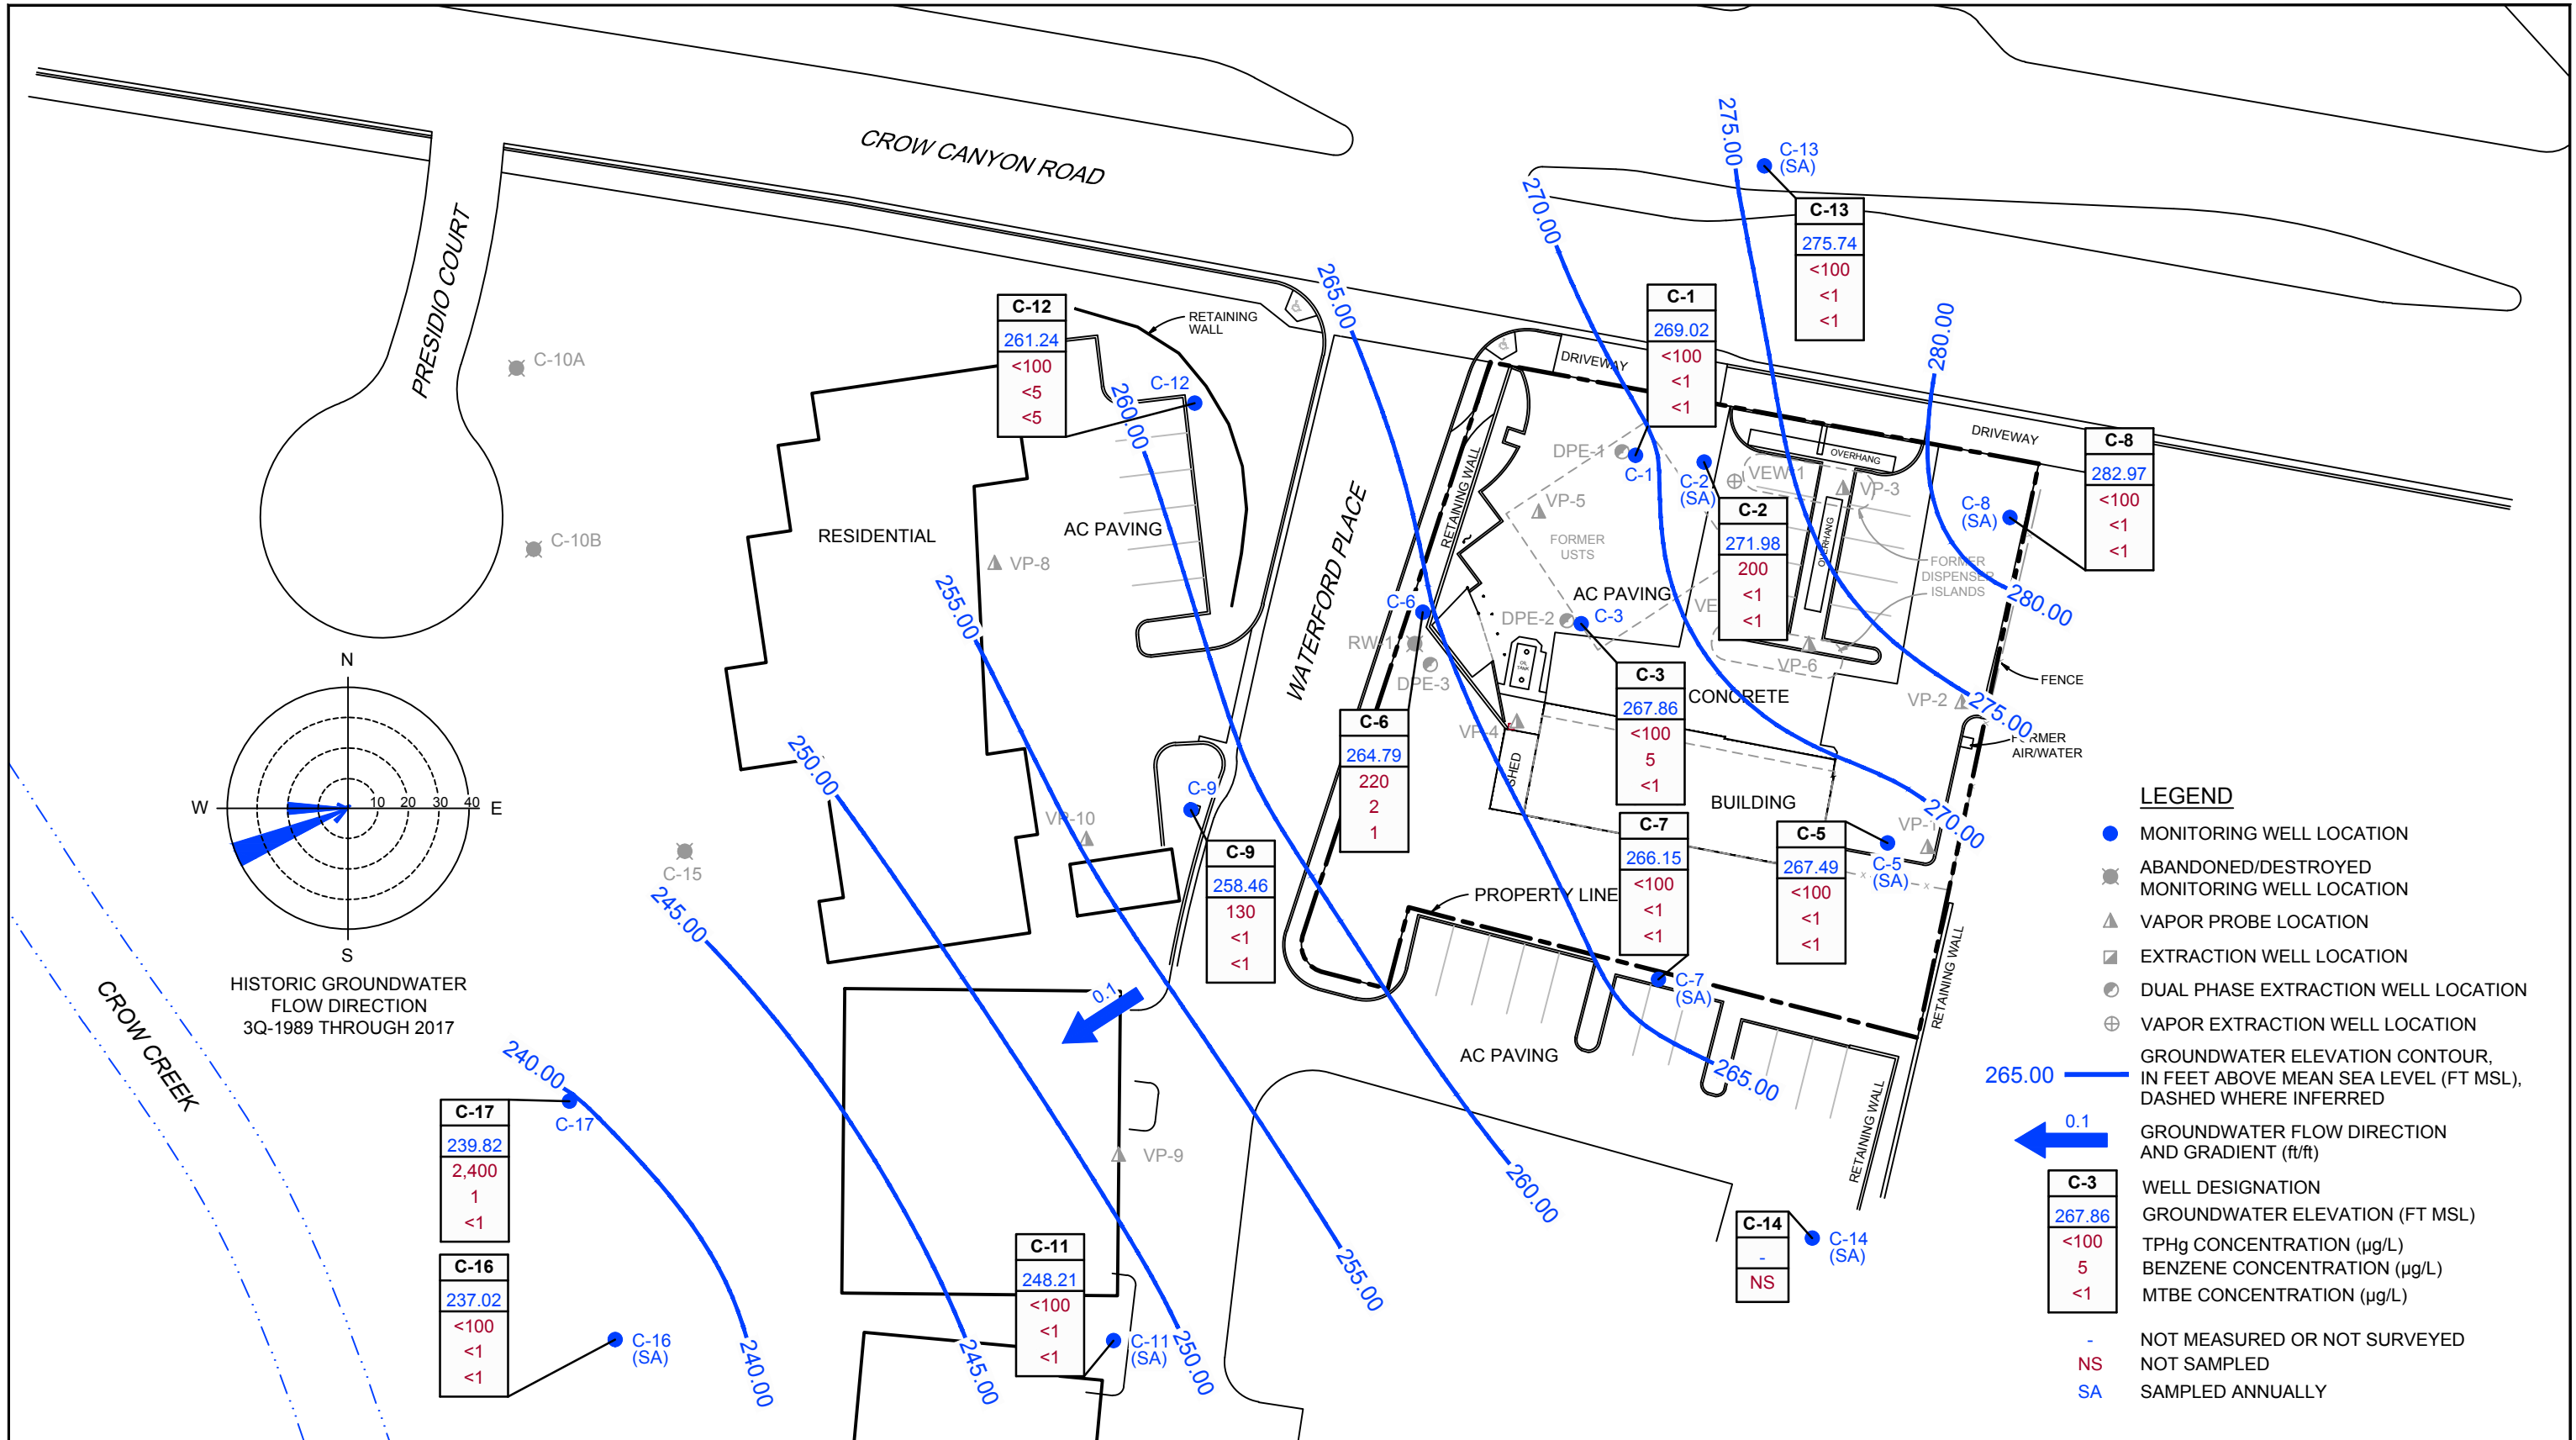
CROW CANYON ROAD

PRESIDIO COURT

WATERFORD PLACE

CROW CREEK

C-10A

C-10B

C-15

RESIDENTIAL

AC PAVING

VP-8

VP-10

VP-9

RETAINING WALL

C-12

| C-12 |
|---|
| 261.24 |
| <100 |
| <5 |
| <5 |

C-9

| C-9 |
|---|
| 258.46 |
| 130 |
| <1 |
| <1 |

C-6

| C-6 |
|---|
| 264.79 |
| 220 |
| 2 |
| 1 |

| C-1 |
|---|
| 269.02 |
| <100 |
| <1 |
| <1 |

| C-13 |
|---|
| 275.74 |
| <100 |
| <1 |
| <1 |

C-13 (SA)

| C-2 |
|---|
| 271.98 |
| 200 |
| <1 |
| <1 |

| C-8 |
|---|
| 282.97 |
| <100 |
| <1 |
| <1 |

C-8 (SA)

| C-3 |
|---|
| 267.86 |
| <100 |
| 5 |
| <1 |

| C-7 |
|---|
| 266.15 |
| <100 |
| <1 |
| <1 |

| C-5 |
|---|
| 267.49 |
| <100 |
| <1 |
| <1 |

C-5 (SA)

C-7 (SA)

| C-14 |
|---|
| - |
| NS |

C-14 (SA)

| C-11 |
|---|
| 248.21 |
| <100 |
| <1 |
| <1 |

C-11 (SA)

| C-17 |
|---|
| 239.82 |
| 2,400 |
| 1 |
| <1 |

C-17

| C-16 |
|---|
| 237.02 |
| <100 |
| <1 |
| <1 |

C-16 (SA)

DRIVEWAY

DRIVEWAY

RETAINING WALL

DPE-1

C-1

C-2 (SA)

VEW-1

VP-3

OVERHANG

VP-5

FORMER USTS

FORMER DISPENSER ISLANDS

AC PAVING

C-3

DPE-2

RW-1

DPE-3

VP-4

VP-6

VE

CONCRETE

SHED

BUILDING

VP-2

VP-1

FENCE

FORMER AIR/WATER

PROPERTY LINE

AC PAVING

RETAINING WALL

RETAINING WALL

275.00 270.00 265.00 260.00 255.00 250.00 245.00 240.00 280.00 280.00 275.00 270.00 265.00 260.00 255.00 250.00 245.00 240.00

0.1

N
S
W
E
10 20 30 40

HISTORIC GROUNDWATER FLOW DIRECTION 3Q-1989 THROUGH 2017

LEGEND

MONITORING WELL LOCATION

ABANDONED/DESTROYED MONITORING WELL LOCATION

VAPOR PROBE LOCATION

EXTRACTION WELL LOCATION

DUAL PHASE EXTRACTION WELL LOCATION

VAPOR EXTRACTION WELL LOCATION

265.00 GROUNDWATER ELEVATION CONTOUR, IN FEET ABOVE MEAN SEA LEVEL (FT MSL), DASHED WHERE INFERRED

0.1 GROUNDWATER FLOW DIRECTION AND GRADIENT (ft/ft)

C-3 WELL DESIGNATION
267.86 GROUNDWATER ELEVATION (FT MSL)
<100 TPHg CONCENTRATION (µg/L)
5 BENZENE CONCENTRATION (µg/L)
<1 MTBE CONCENTRATION (µg/L)

- NOT MEASURED OR NOT SURVEYED
NS NOT SAMPLED
SA SAMPLED ANNUALLY